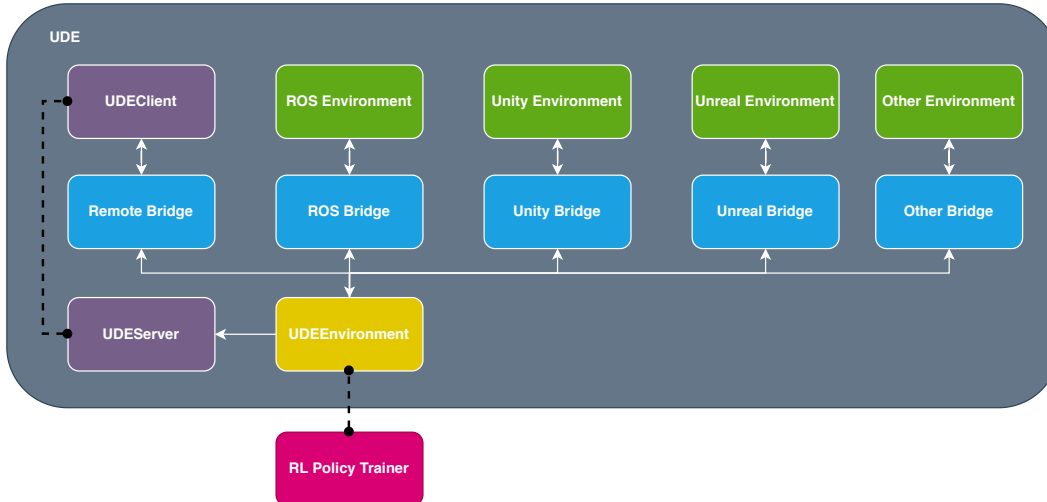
UDE

UDEClient

ROS Environment

Unity Environment

Unreal Environment

Other Environment

Remote Bridge

ROS Bridge

Unity Bridge

Unreal Bridge

Other Bridge

UDEServer

UDEEnvironment

RL Policy Trainer